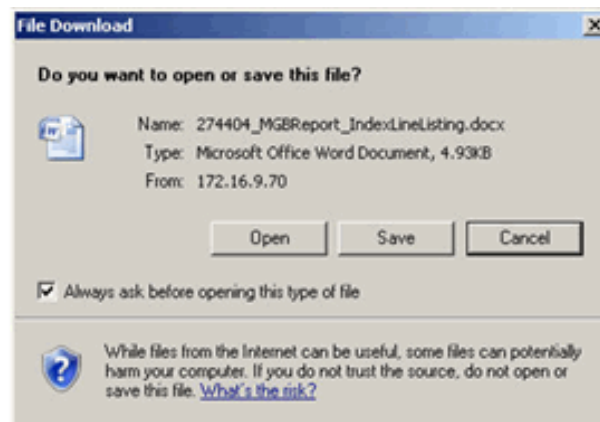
File Download

Do you want to open or save this file?

Name: 274404_MGBReport_IndexLineListing.docx
Type: Microsoft Office Word Document, 4.93KB
From: 172.16.9.70

Open Save Cancel

Always ask before opening this type of file

While files from the Internet can be useful, some files can potentially harm your computer. If you do not trust the source, do not open or save this file. What's the risk?